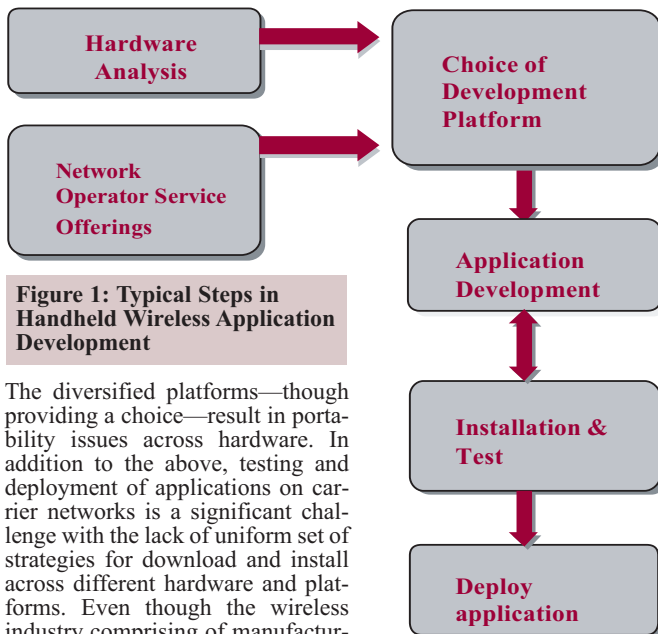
Hardware Analysis

Network Operator Service Offerings

Choice of Development Platform

Application Development

Installation & Test

Deploy application

Figure 1: Typical Steps in Handheld Wireless Application Development

The diversified platforms—though providing a choice—result in portability issues across hardware. In addition to the above, testing and deployment of applications on carrier networks is a significant challenge with the lack of uniform set of strategies for download and install across different hardware and platforms. Even though the wireless industry comprising of manufactur-